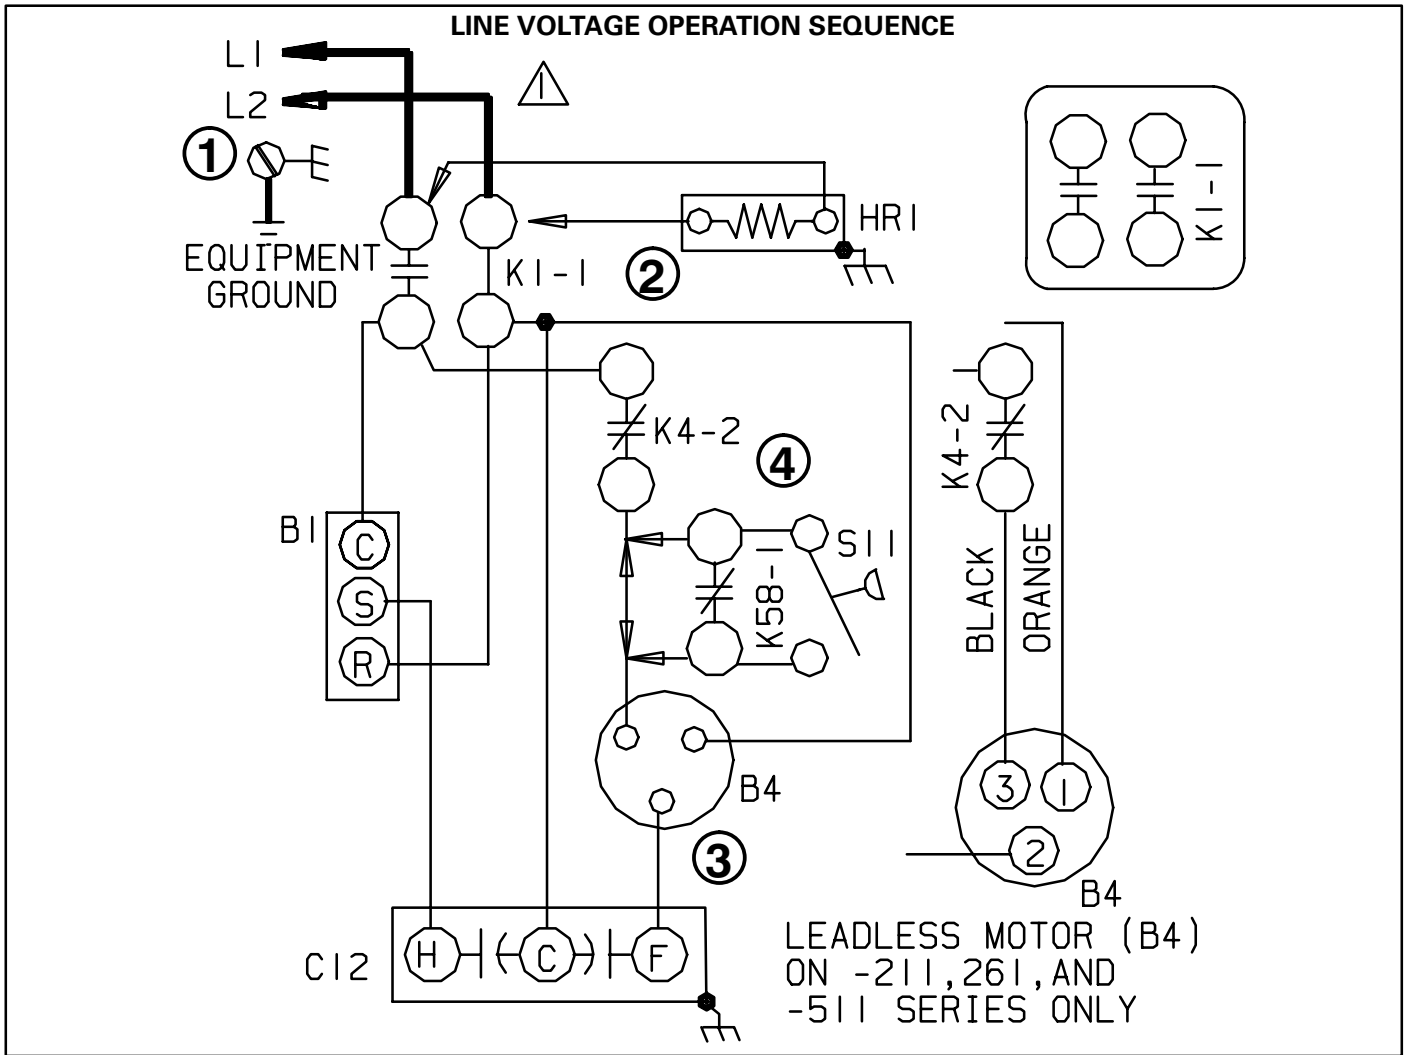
LINE VOLTAGE OPERATION SEQUENCE

L1

L2

1

EQUIPMENT GROUND

K1-1

2

HR1

K1-1

K4-2

4

S11

K58-1

B1

C

S

R

K4-2

BLACK

ORANGE

B4

3

3

1

2

B4

C12

H

C

F

LEADLESS MOTOR (B4) ON -211,261,AND -511 SERIES ONLY